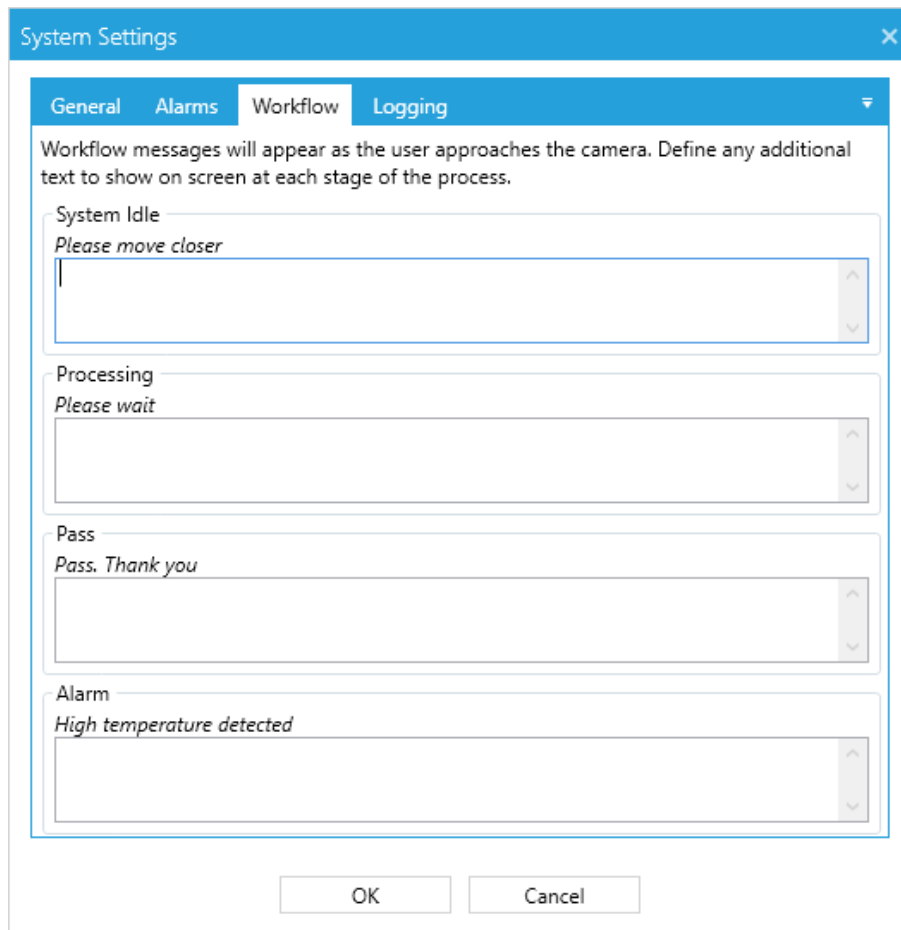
System Settings

General Alarms Workflow Logging

Workflow messages will appear as the user approaches the camera. Define any additional text to show on screen at each stage of the process.

System Idle
Please move closer

Processing
Please wait

Pass
Pass. Thank you

Alarm
High temperature detected

OK Cancel